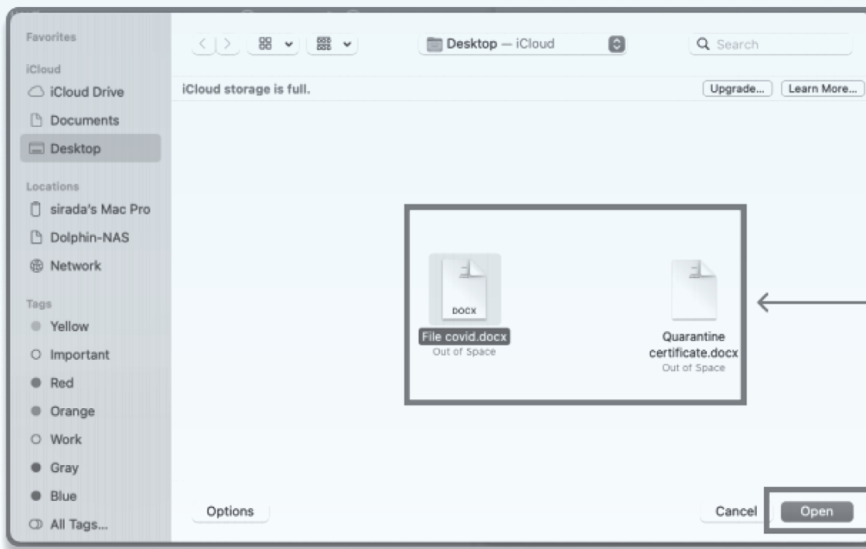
Favorites
iCloud
iCloud Drive
Documents
Desktop
Locations
sirada's Mac Pro
Dolphin-NAS
Network
Tags
Yellow
Important
Red
Orange
Work
Gray
Blue
All Tags...

Desktop — iCloud
Search

iCloud storage is full.
Upgrade...
Learn More...

DOCX
File covid.docx
Out of Space

Quarantine certificate.docx
Out of Space

Options
Cancel
Open